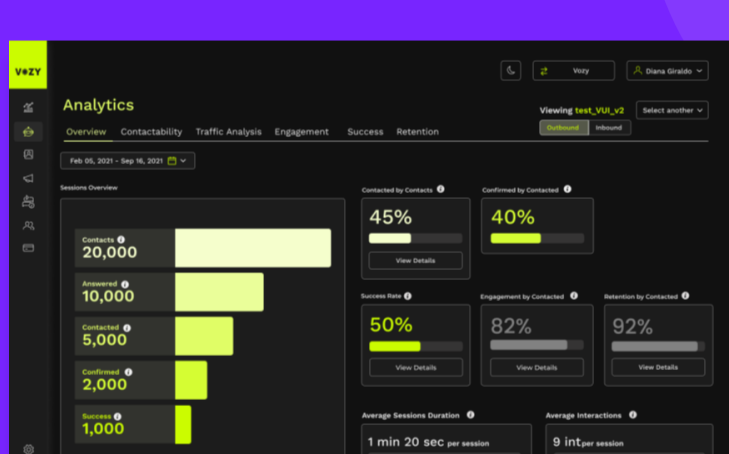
VOZY

Vozy

Diana Giraldo

Analytics

Viewing test_VUI_v2

Select another

Outbound Inbound

Overview Contactability Traffic Analysis Engagement Success Retention

Feb 05, 2021 - Sep 16, 2021

Sessions Overview

Contacts
20,000

Answered
10,000

Contacted
5,000

Confirmed
2,000

Success
1,000

Contacted by Contacts
45%
View Details

Confirmed by Contacted
40%

Success Rate
50%
View Details

Engagement by Contacted
82%
View Details

Retention by Contacted
92%
View Details

Average Sessions Duration
1 min 20 sec per session

Average Interactions
9 int per session